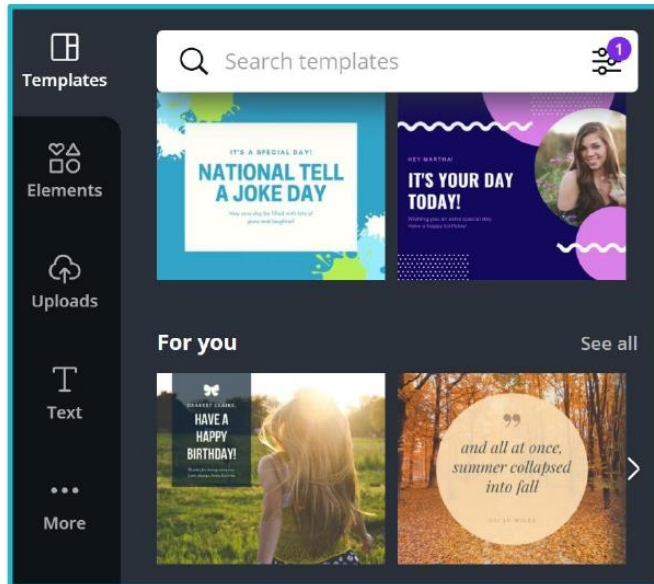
Templates

Elements

Uploads

Text

More

Search templates

1

IT'S A SPECIAL DAY!

NATIONAL TELL A JOKE DAY

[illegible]

HEY MARTHA!

IT'S YOUR DAY TODAY!

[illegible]

For you

See all

DEAREST CLAIRE,

HAVE A HAPPY BIRTHDAY!

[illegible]

and all at once, summer collapsed into fall

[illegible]